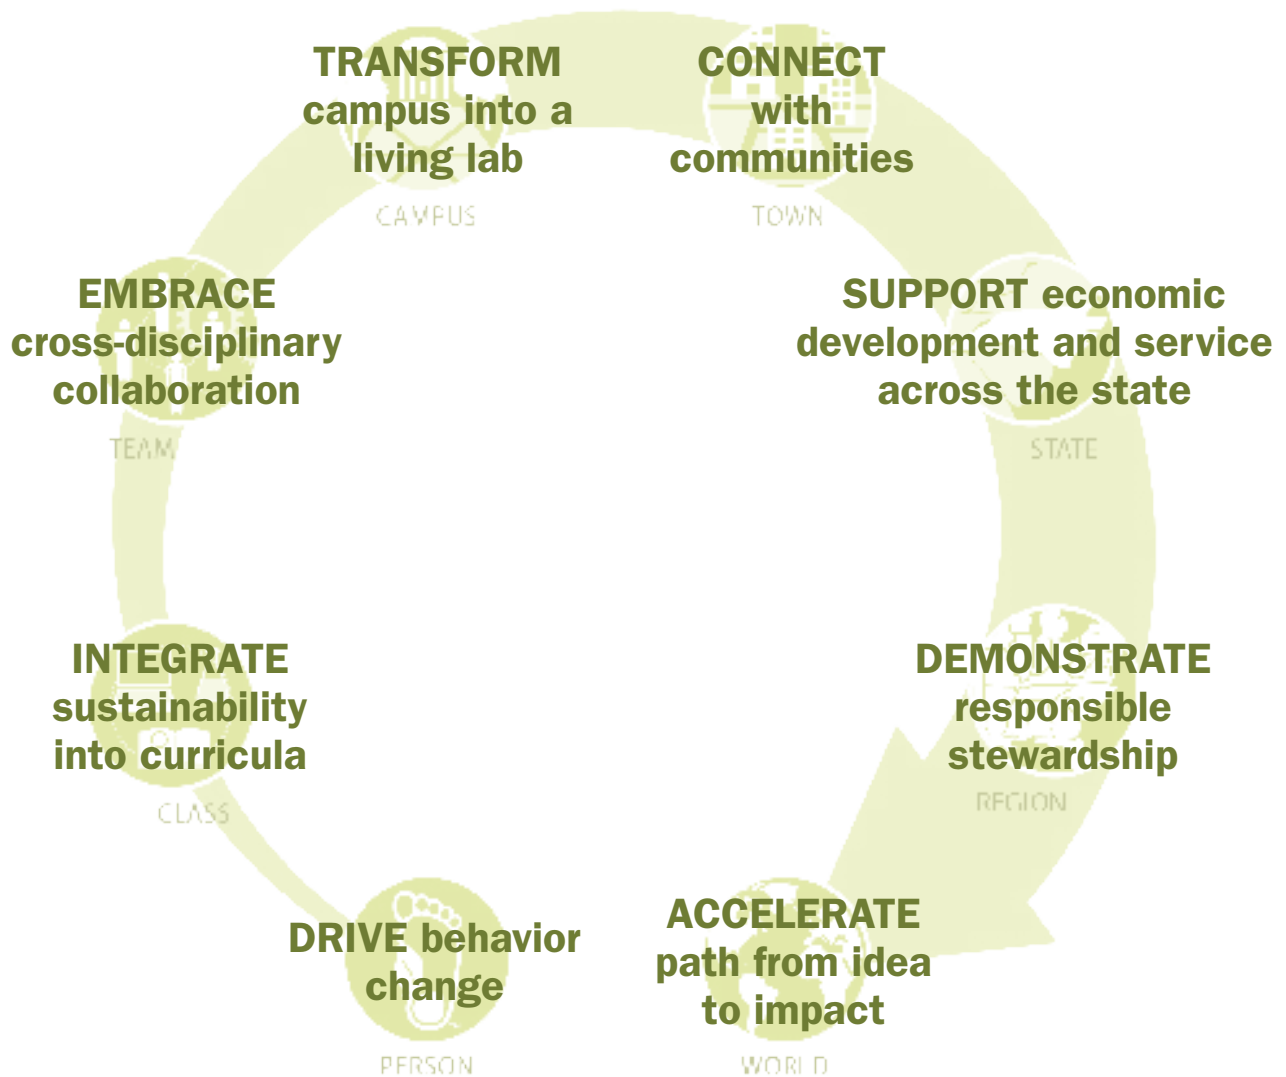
TRANSFORM campus into a living lab

CAMPUS

CONNECT with communities

TOWN

EMBRACE cross-disciplinary collaboration

TEAM

SUPPORT economic development and service across the state

STATE

INTEGRATE sustainability into curricula

CLASS

DEMONSTRATE responsible stewardship

REGION

DRIVE behavior change

PERSON

ACCELERATE path from idea to impact

WORLD